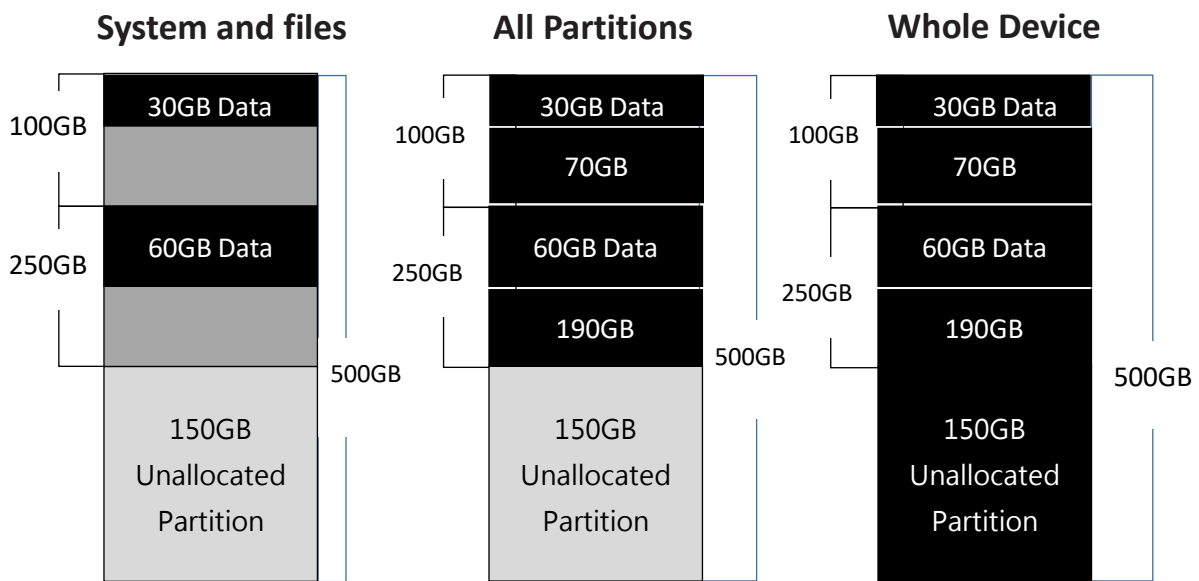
System and files

100GB

30GB Data

250GB

60GB Data

500GB

150GB Unallocated Partition

All Partitions

100GB

30GB Data

70GB

250GB

60GB Data

190GB

500GB

150GB Unallocated Partition

Whole Device

100GB

30GB Data

70GB

250GB

60GB Data

190GB

500GB

150GB Unallocated Partition